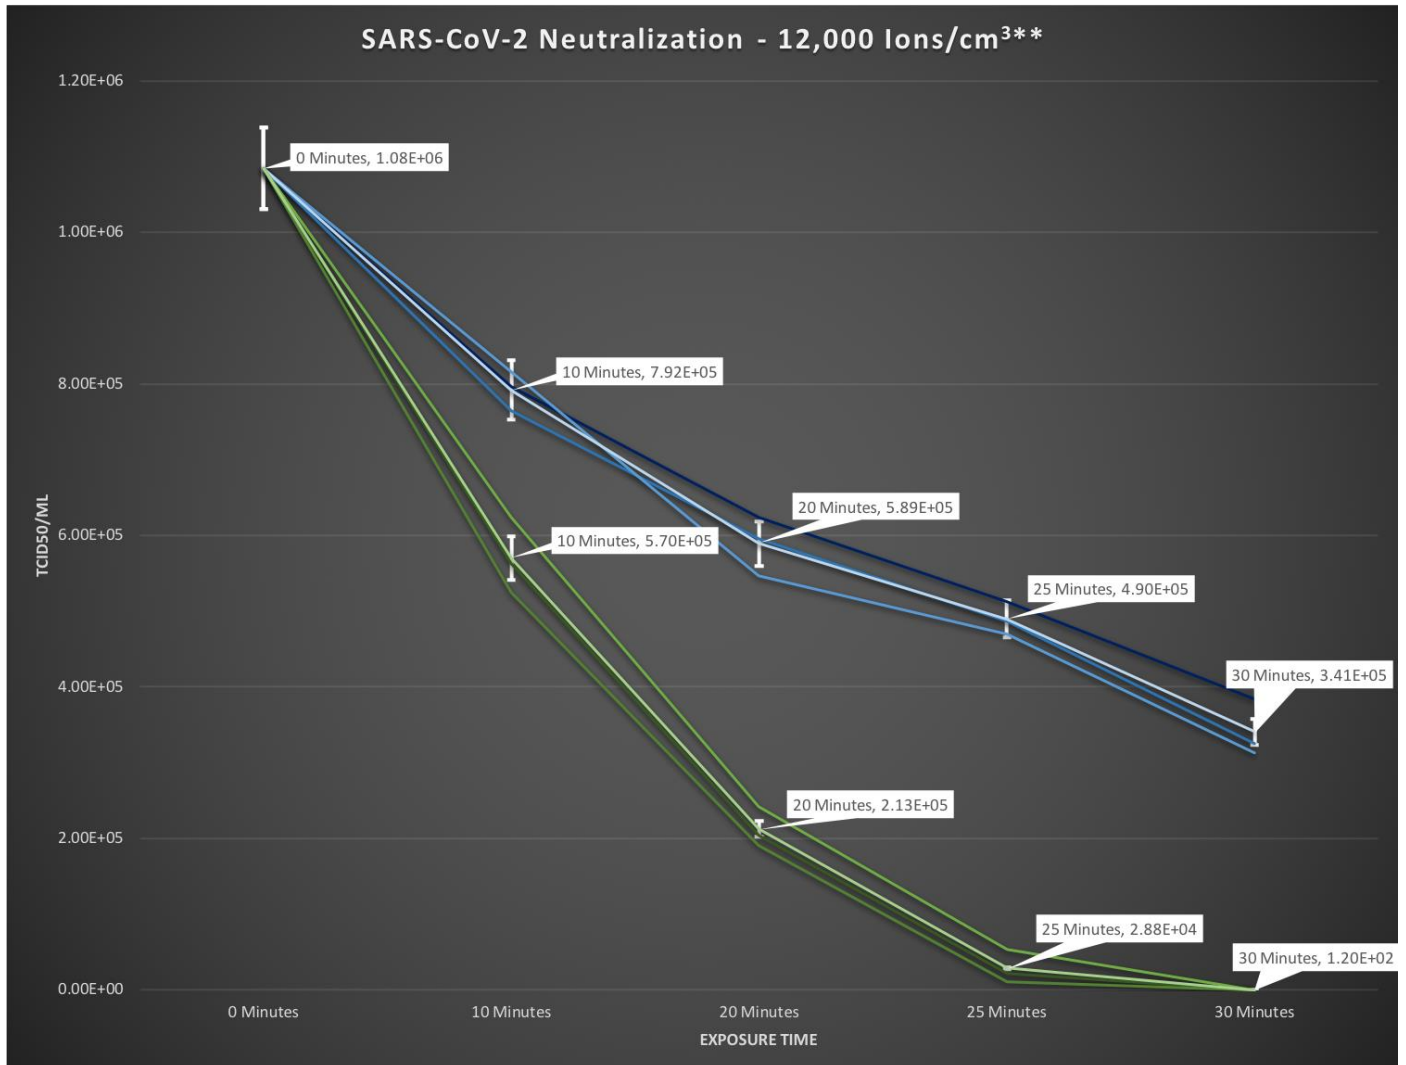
SARS-CoV-2 Neutralization - 12,000 Ions/cm$^3$**

1.20E+06
1.00E+06
8.00E+05
6.00E+05
4.00E+05
2.00E+05
0.00E+00

TCID50/ML

0 Minutes, 1.08E+06
10 Minutes, 7.92E+05
10 Minutes, 5.70E+05
20 Minutes, 5.89E+05
25 Minutes, 4.90E+05
30 Minutes, 3.41E+05
20 Minutes, 2.13E+05
25 Minutes, 2.88E+04
30 Minutes, 1.20E+02

0 Minutes
10 Minutes
20 Minutes
25 Minutes
30 Minutes

EXPOSURE TIME